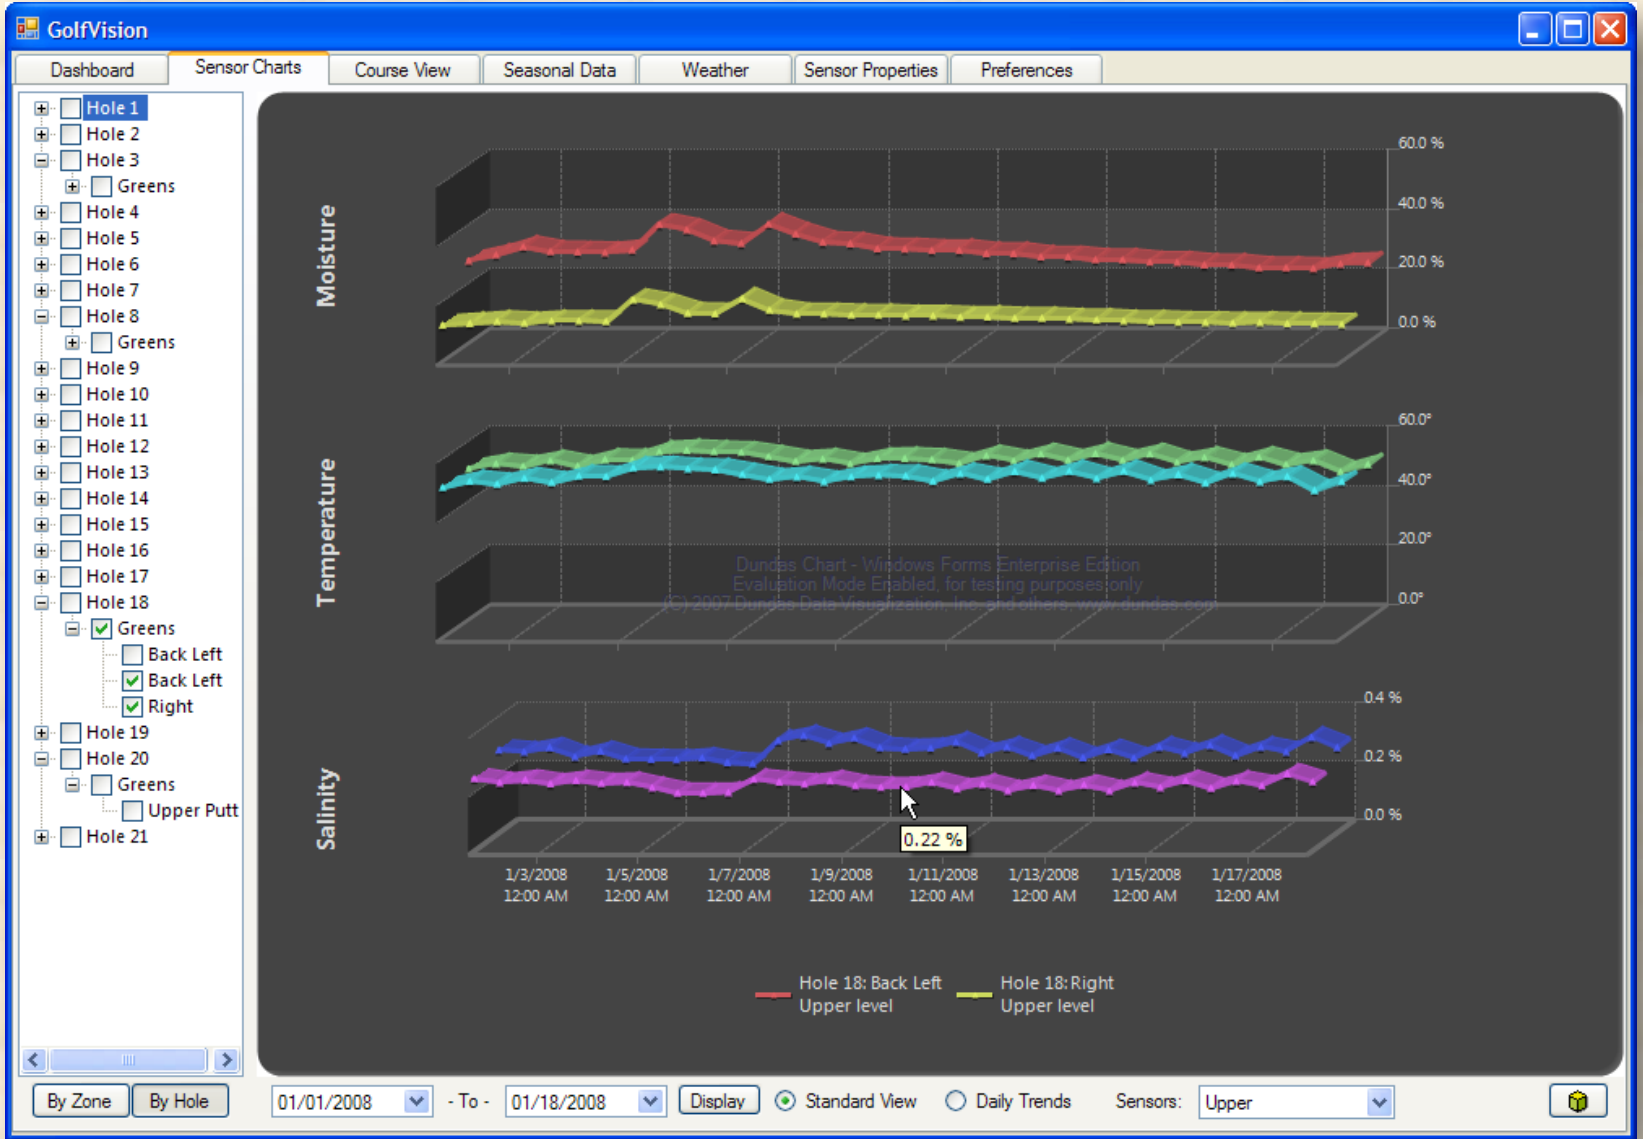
GolfVision

Dashboard | Sensor Charts | Course View | Seasonal Data | Weather | Sensor Properties | Preferences

Hole 1
Hole 2
Hole 3
Greens
Hole 4
Hole 5
Hole 6
Hole 7
Hole 8
Greens
Hole 9
Hole 10
Hole 11
Hole 12
Hole 13
Hole 14
Hole 15
Hole 16
Hole 17
Hole 18
Greens
Back Left
Back Left
Right
Hole 19
Hole 20
Greens
Upper Putt
Hole 21

Moisture
60.0 %
40.0 %
20.0 %
0.0 %

Temperature
60.0°
40.0°
20.0°
0.0°

Dundas Chart - Windows Forms Enterprise Edition
Evaluation Mode Enabled, for testing purposes only
(C) 2007 Dundas Data Visualization, Inc. and others. www.dundas.com

Salinity
0.4 %
0.2 %
0.0 %
0.22 %

1/3/2008 12:00 AM
1/5/2008 12:00 AM
1/7/2008 12:00 AM
1/9/2008 12:00 AM
1/11/2008 12:00 AM
1/13/2008 12:00 AM
1/15/2008 12:00 AM
1/17/2008 12:00 AM

Hole 18: Back Left Upper level
Hole 18: Right Upper level

By Zone
By Hole
01/01/2008
- To -
01/18/2008
Display
Standard View
Daily Trends
Sensors:
Upper